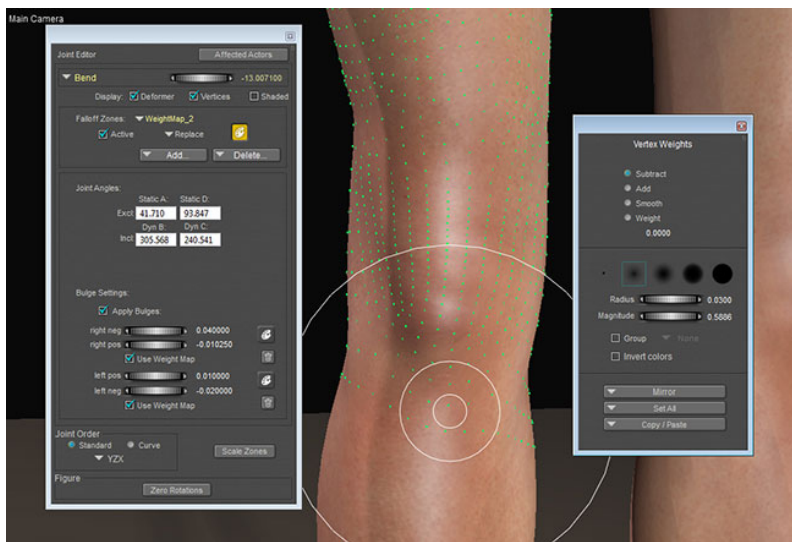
Main Camera

Joint Editor

Affected Actors

Bend

-13.007100

Display: Deformer Vertices Shaded

Falloff Zones: WeightMap_2

Active Replace

Add... Delete...

Joint Angles:

Static A: Static D:

Excl 41.710 93.847

Dyn B: Dyn C:

Incl 305.568 240.541

Bulge Settings:

Apply Bulges:

right neg 0.040000

right pos -0.010250

Use Weight Map

left pos 0.010000

left neg -0.020000

Use Weight Map

Joint Order

Standard Curve

YZX

Scale Zones

Figure

Zero Rotations

Vertex Weights

Subtract

Add

Smooth

Weight

0.0000

Radius 0.0300

Magnitude 0.5886

Group None

Invert colors

Mirror

Set All

Copy / Paste